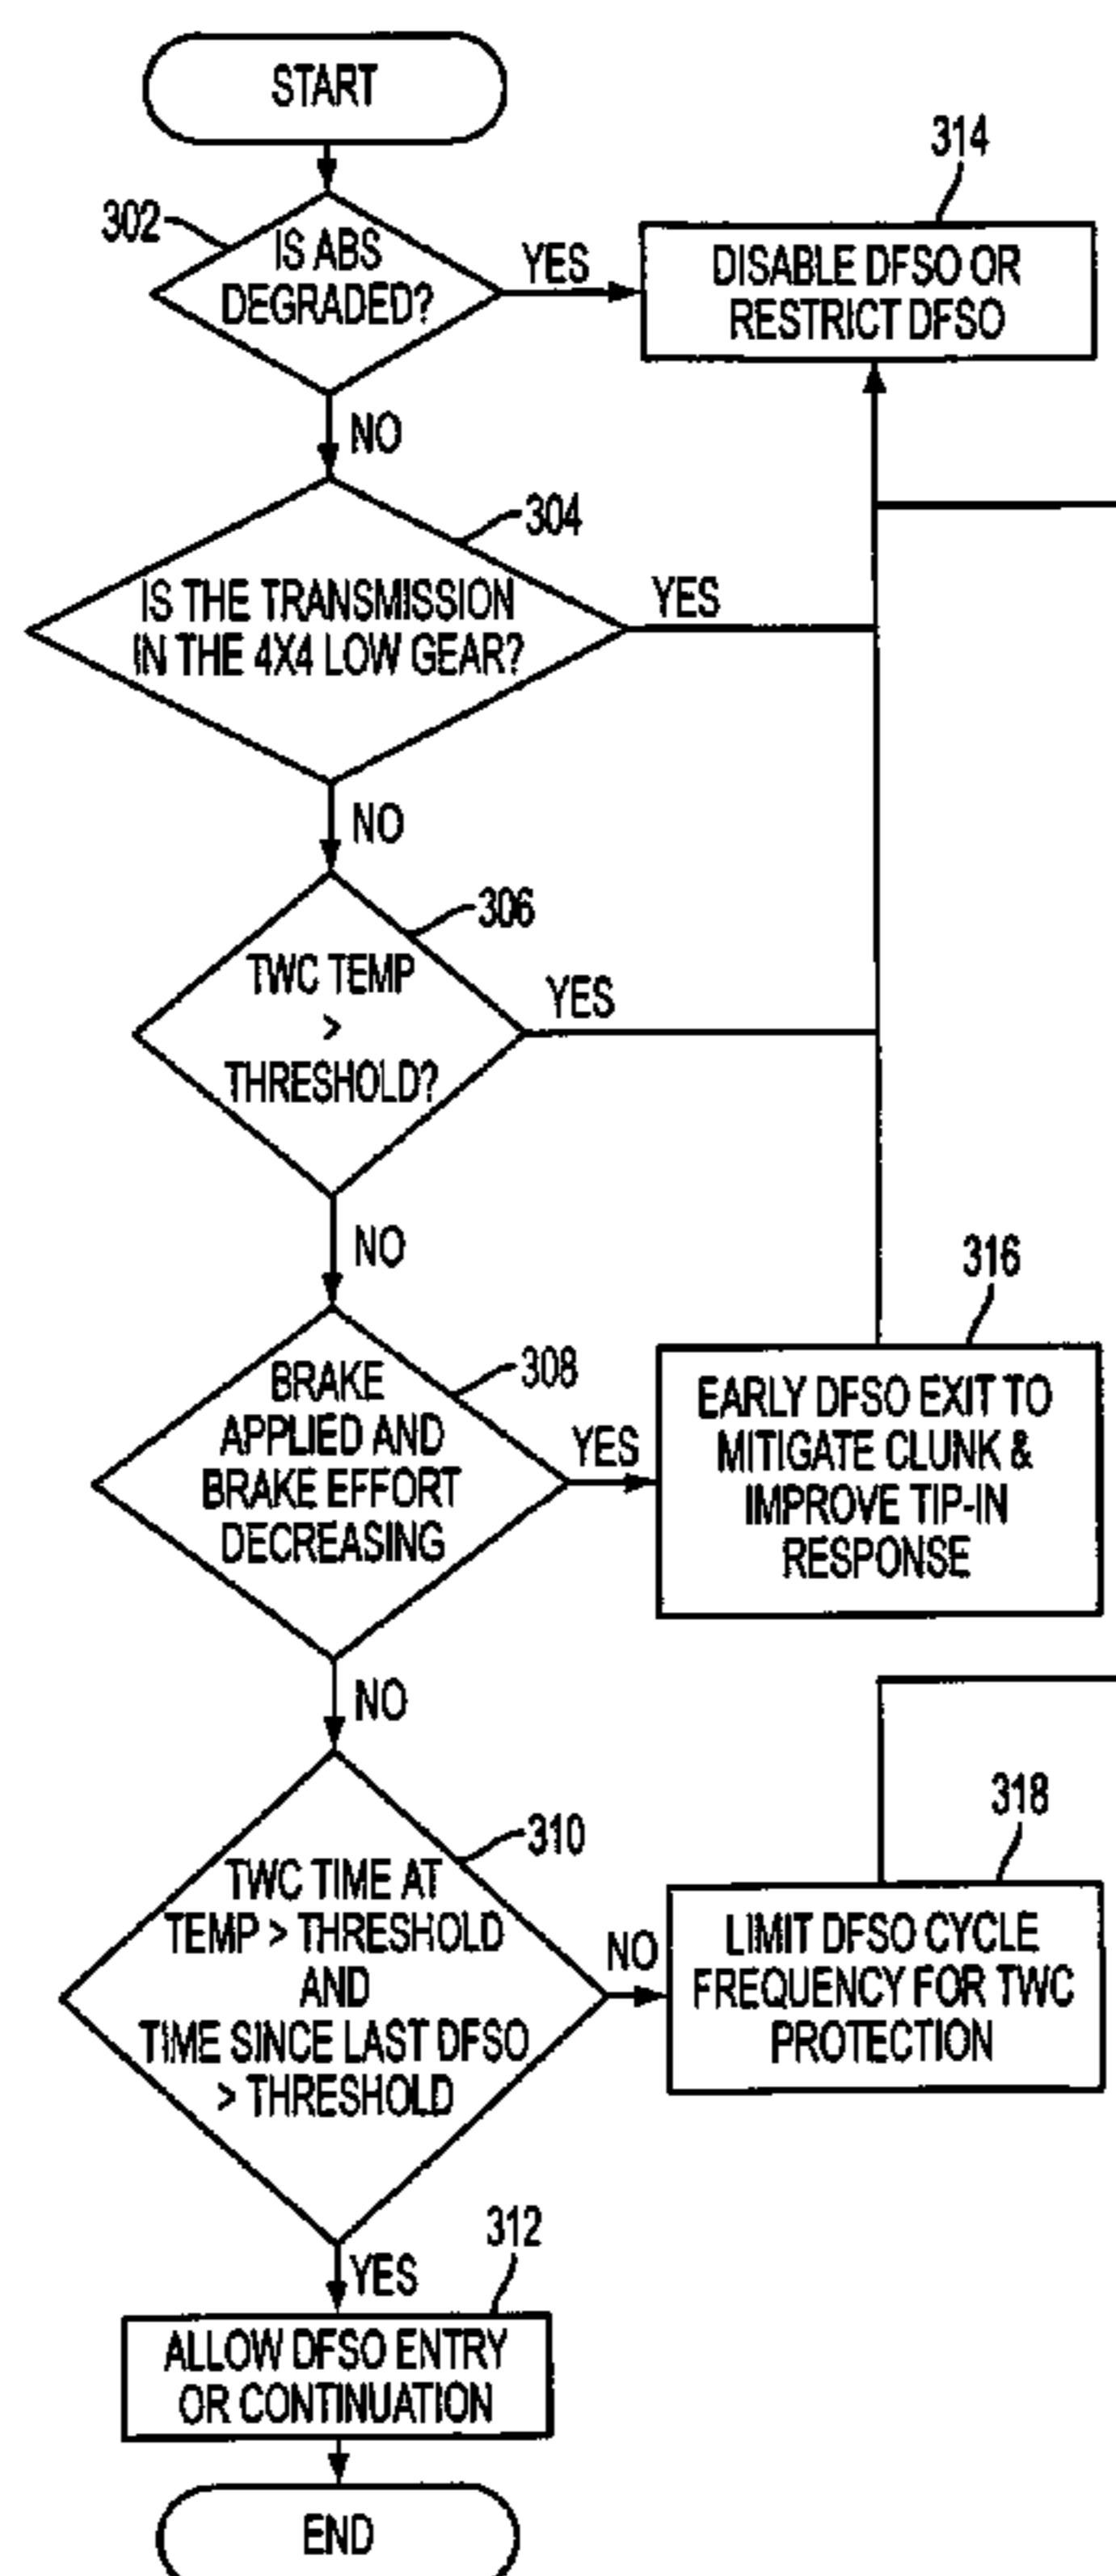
START

302

IS ABS DEGRADED?

YES

314

DISABLE DFSO OR RESTRICT DFSO

NO

304

IS THE TRANSMISSION IN THE 4X4 LOW GEAR?

YES

NO

306

TWC TEMP > THRESHOLD?

YES

NO

316

308

BRAKE APPLIED AND BRAKE EFFORT DECREASING

YES

EARLY DFSO EXIT TO MITIGATE CLUNK & IMPROVE TIP-IN RESPONSE

NO

318

310

TWC TIME AT TEMP > THRESHOLD AND TIME SINCE LAST DFSO > THRESHOLD

NO

LIMIT DFSO CYCLE FREQUENCY FOR TWC PROTECTION

YES

312

ALLOW DFSO ENTRY OR CONTINUATION

END